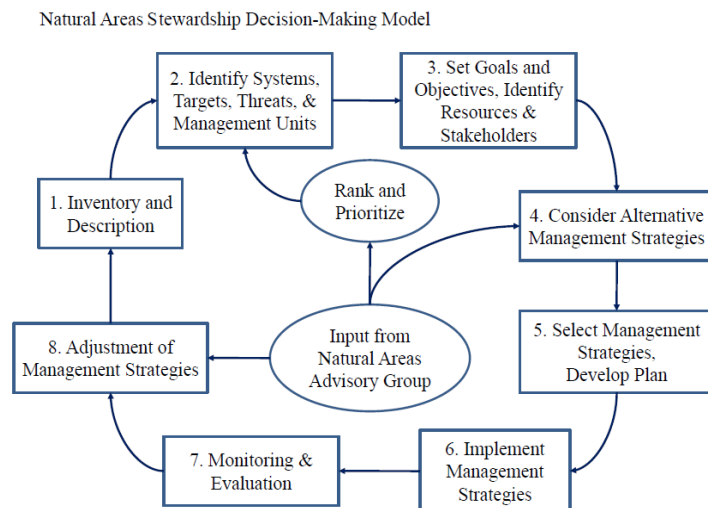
Natural Areas Stewardship Decision-Making Model

2. Identify Systems, Targets, Threats, & Management Units

3. Set Goals and Objectives, Identify Resources & Stakeholders

1. Inventory and Description

Rank and Prioritize

4. Consider Alternative Management Strategies

Input from Natural Areas Advisory Group

8. Adjustment of Management Strategies

5. Select Management Strategies, Develop Plan

7. Monitoring & Evaluation

6. Implement Management Strategies